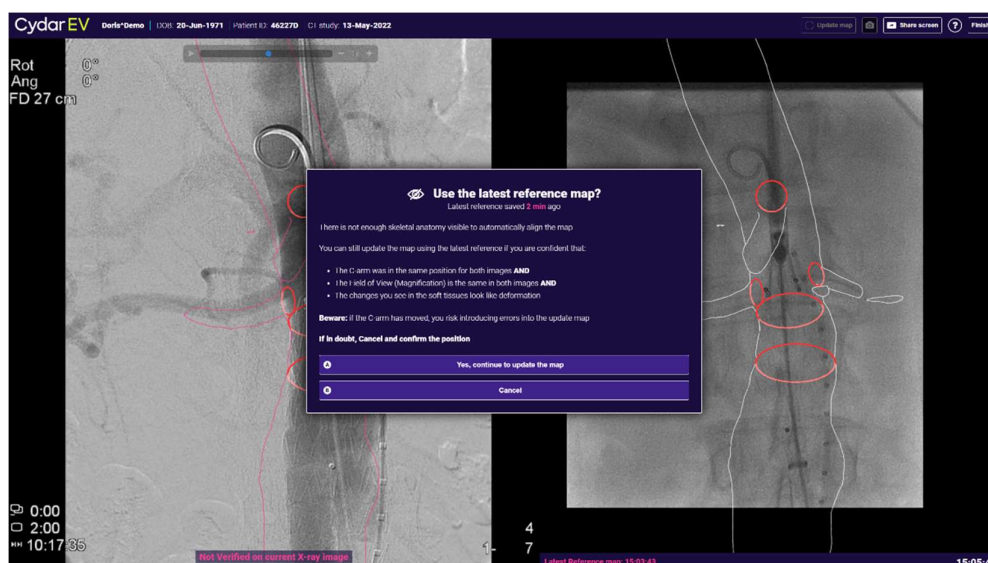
Cydar EV Doris^Demo | DOB: 20-Jun-1971 | Patient ID: 46227D | CT study: 13-May-2022

Update map Share screen ? Finish

Rot 0°
Ang 0°
FD 27 cm

Use the latest reference map?
Latest reference saved 2 min ago

There is not enough skeletal anatomy visible to automatically align the map

You can still update the map using the latest reference if you are confident that:

• The C-arm was in the same position for both images AND
• The Field of View (Magnification) is the same in both images AND
• The changes you see in the soft tissues look like deformation

Beware: If the C-arm has moved, you risk introducing errors into the update map

If in doubt, Cancel and confirm the position

A Yes, continue to update the map

B Cancel

0:00
2:00
10:17:35

Not Verified on current X-ray image

4
1- 7

Latest Reference map: 15:03:43

15:05:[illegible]